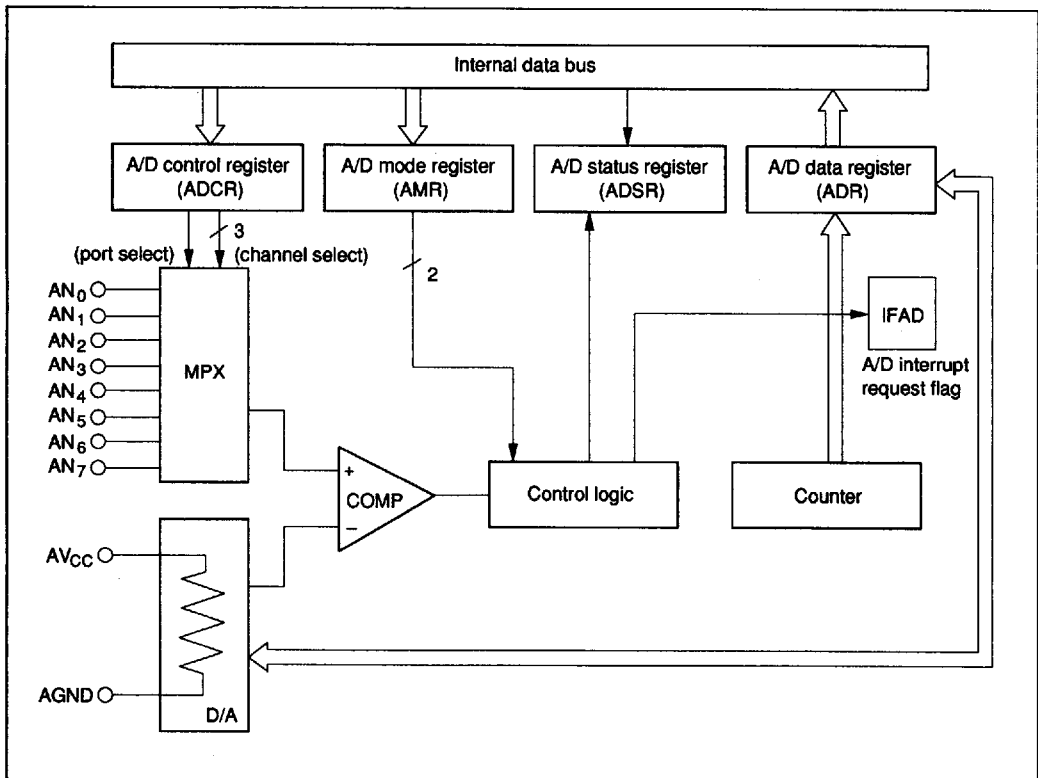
Internal data bus

A/D control register (ADCR)

A/D mode register (AMR)

A/D status register (ADSR)

A/D data register (ADR)

(port select)

3

(channel select)

2

$AN_0$
$AN_1$
$AN_2$
$AN_3$
$AN_4$
$AN_5$
$AN_6$
$AN_7$

MPX

IFAD

A/D interrupt request flag

+

COMP

−

Control logic

Counter

$AV_{CC}$

AGND

D/A